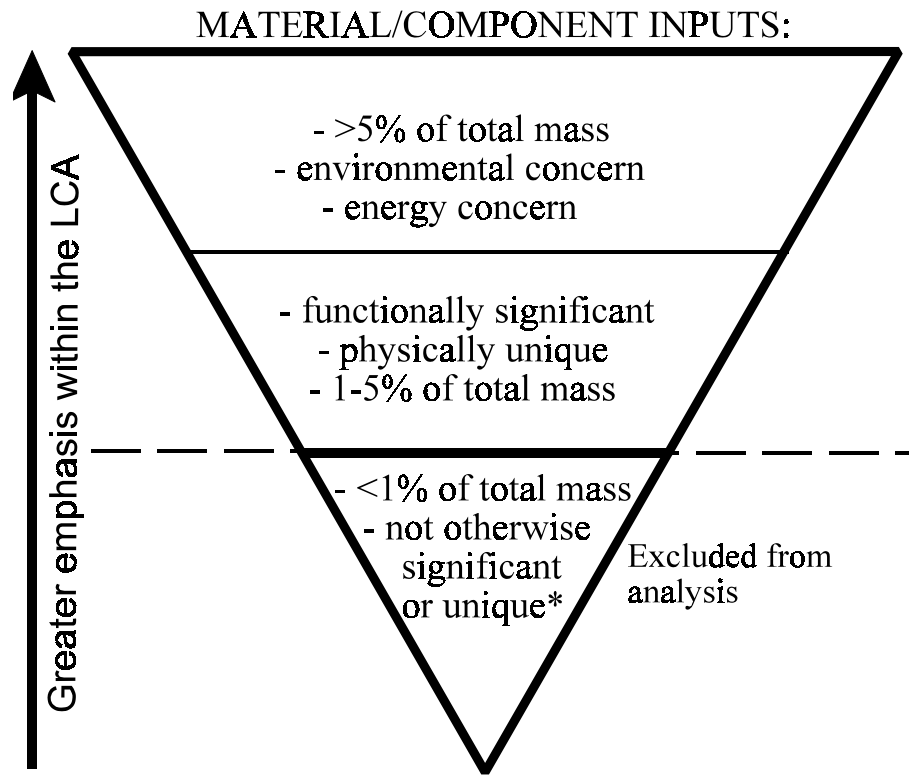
MATERIAL/COMPONENT INPUTS:

Greater emphasis within the LCA

- >5% of total mass
- environmental concern
- energy concern

- functionally significant
- physically unique
- 1-5% of total mass

- <1% of total mass
- not otherwise significant or unique*

Excluded from analysis